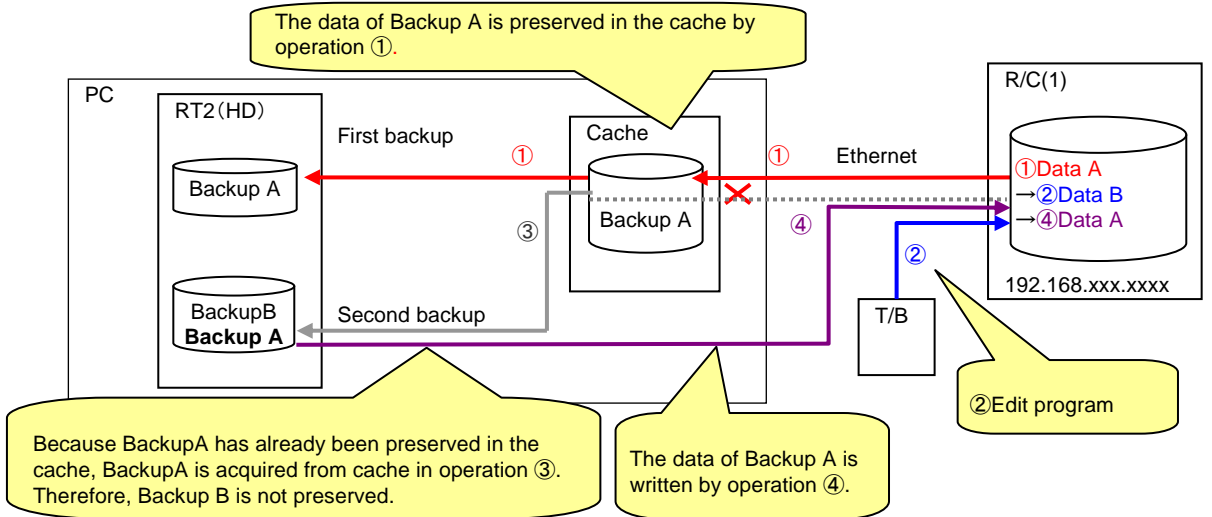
The data of Backup A is preserved in the cache by operation ①.

PC

RT2(HD)

First backup

Cache

①

①

Ethernet

Backup A

Backup A

③

④

②

BackupB
Backup A

Second backup

T/B

R/C(1)

①Data A
→②Data B
→④Data A

192.168.xxx.xxxx

②Edit program

Because BackupA has already been preserved in the cache, BackupA is acquired from cache in operation ③. Therefore, Backup B is not preserved.

The data of Backup A is written by operation ④.